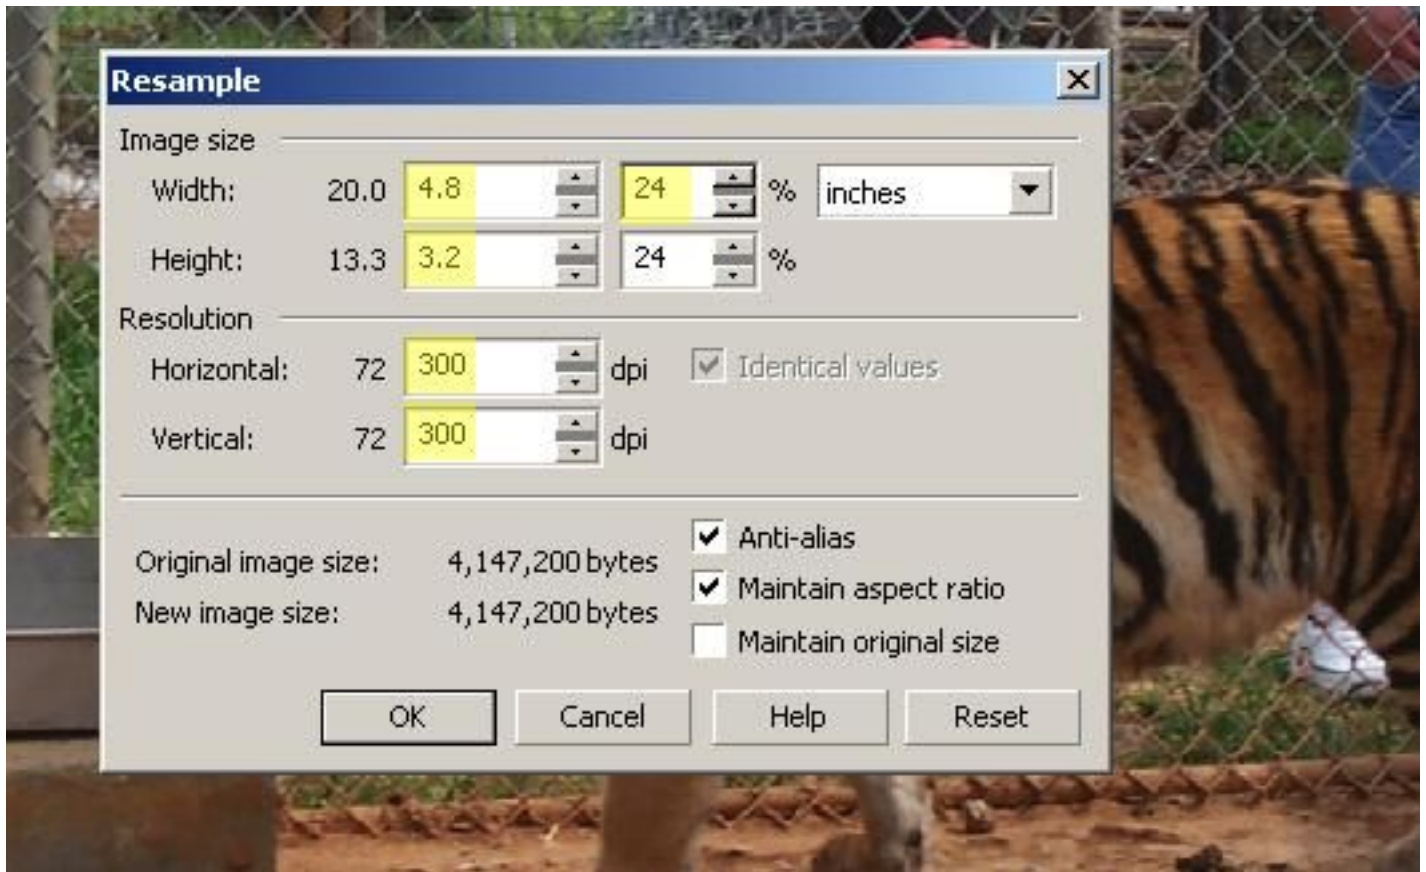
Resample

Image size

Width: 20.0 4.8 24 % inches

Height: 13.3 3.2 24 %

Resolution

Horizontal: 72 300 dpi Identical values

Vertical: 72 300 dpi

Original image size: 4,147,200 bytes

New image size: 4,147,200 bytes

Anti-alias

Maintain aspect ratio

Maintain original size

OK Cancel Help Reset